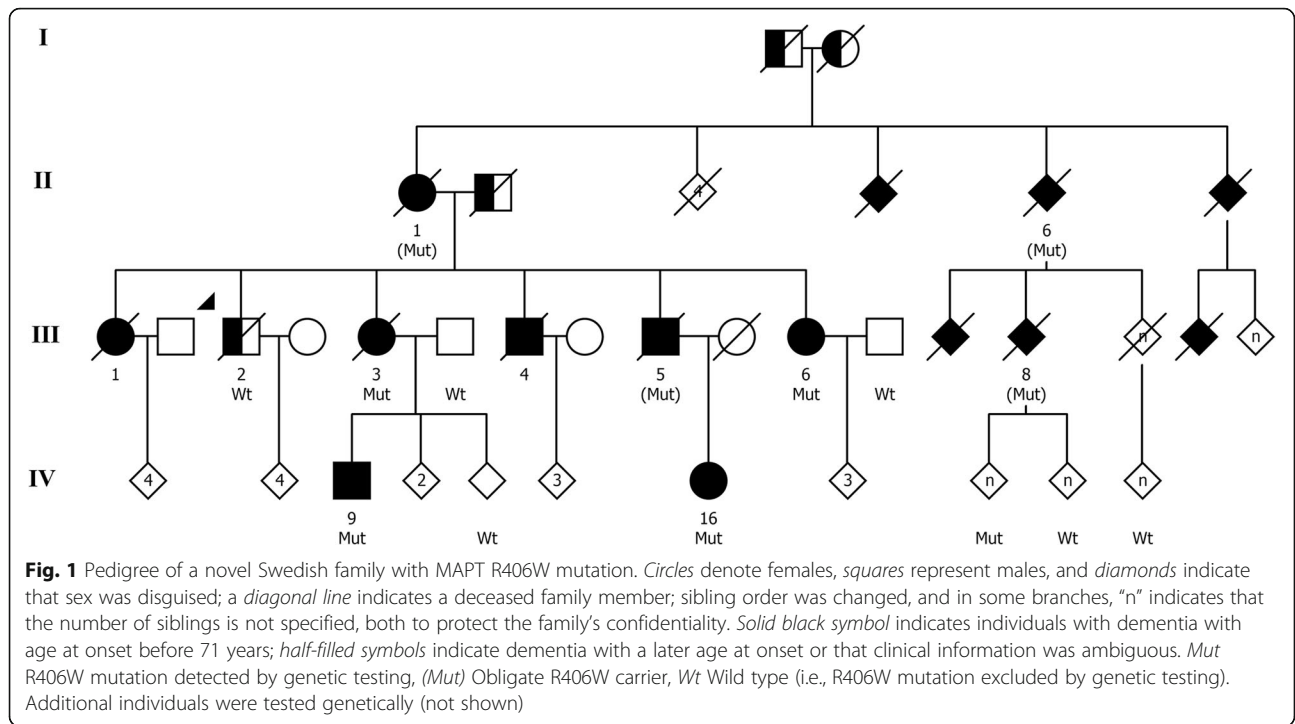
I

II

1
(Mut)

4

6
(Mut)

III

1

2
Wt

3
Mut

Wt

4

5
(Mut)

6
Mut

Wt

n

n

8
(Mut)

IV

4

4

2

3

3

n

n

n

9
Mut

Wt

16
Mut

Mut

Wt

Wt

**Fig. 1** Pedigree of a novel Swedish family with MAPT R406W mutation. *Circles* denote females, *squares* represent males, and *diamonds* indicate that sex was disguised; a *diagonal line* indicates a deceased family member; sibling order was changed, and in some branches, "n" indicates that the number of siblings is not specified, both to protect the family's confidentiality. *Solid black symbol* indicates individuals with dementia with age at onset before 71 years; *half-filled symbols* indicate dementia with a later age at onset or that clinical information was ambiguous. *Mut* R406W mutation detected by genetic testing, *(Mut)* Obligate R406W carrier, *Wt* Wild type (i.e., R406W mutation excluded by genetic testing). Additional individuals were tested genetically (not shown)